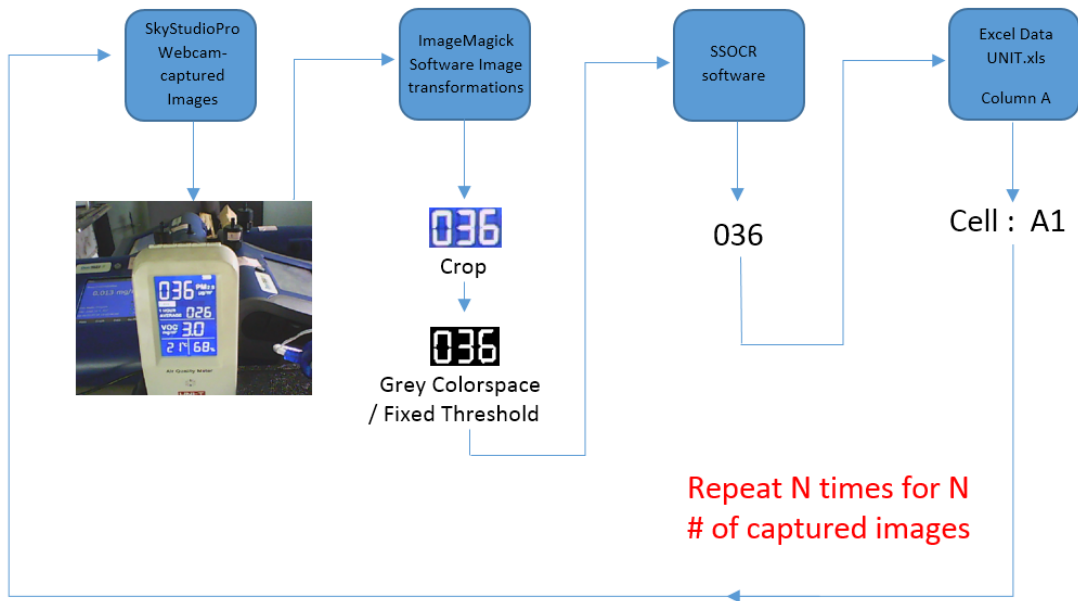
SkyStudioPro Webcam-captured Images

ImageMagick Software Image transformations

SSOCR software

Excel Data UNIT.xls

Column A

036 PM2.5 ug/m³
026
VOC mg/m³ 3.0
21 68%
Air Quality Meter

036

Crop

036

Grey Colorspace / Fixed Threshold

036

Cell : A1

Repeat N times for N # of captured images